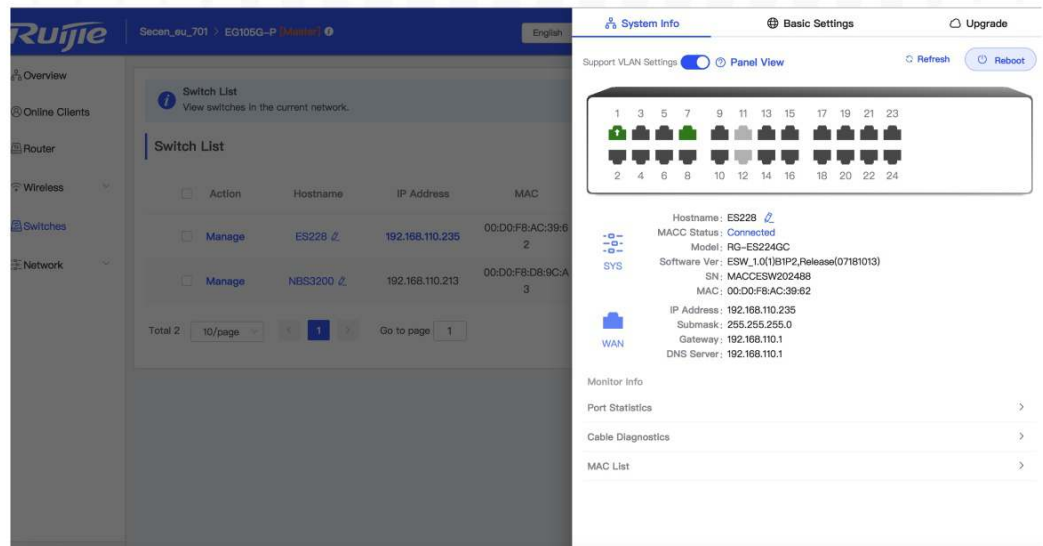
Ruijie
Secen_eu_701 > EG105G-P [Master]
English

Overview
Online Clients
Router
Wireless
Switches
Network

Switch List
View switches in the current network.

Switch List

| Action | Hostname | IP Address | MAC |
|---|---|---|---|
| Manage | ES228 | 192.168.110.235 | 00:D0:F8:AC:39:62 |
| Manage | NBS3200 | 192.168.110.213 | 00:D0:F8:D8:9C:A3 |

Total 2 10/page 1 Go to page 1

System Info Basic Settings Upgrade

Support VLAN Settings Panel View Refresh Reboot

1 3 5 7 9 11 13 15 17 19 21 23
2 4 6 8 10 12 14 16 18 20 22 24

SYS
Hostname: ES228
MACC Status: Connected
Model: RG-ES224GC
Software Ver: ESW_1.0(1)B1P2,Release(07181013)
SN: MACCESW202488
MAC: 00:D0:F8:AC:39:62

WAN
IP Address: 192.168.110.235
Submask: 255.255.255.0
Gateway: 192.168.110.1
DNS Server: 192.168.110.1

Monitor Info
Port Statistics
Cable Diagnostics
MAC List